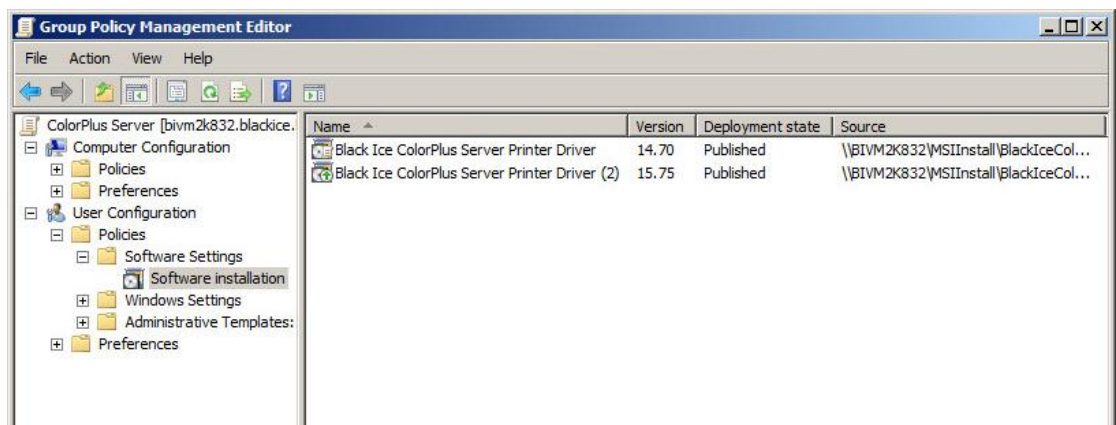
Group Policy Management Editor

File Action View Help

ColorPlus Server [bivm2k832.blackice.
Computer Configuration
Policies
Preferences
User Configuration
Policies
Software Settings
Software installation
Windows Settings
Administrative Templates:
Preferences

| Name | Version | Deployment state | Source |
|---|---|---|---|
| Black Ice ColorPlus Server Printer Driver | 14.70 | Published | \\BIVM2K832\MSIInstall\BlackIceCol... |
| Black Ice ColorPlus Server Printer Driver (2) | 15.75 | Published | \\BIVM2K832\MSIInstall\BlackIceCol... |